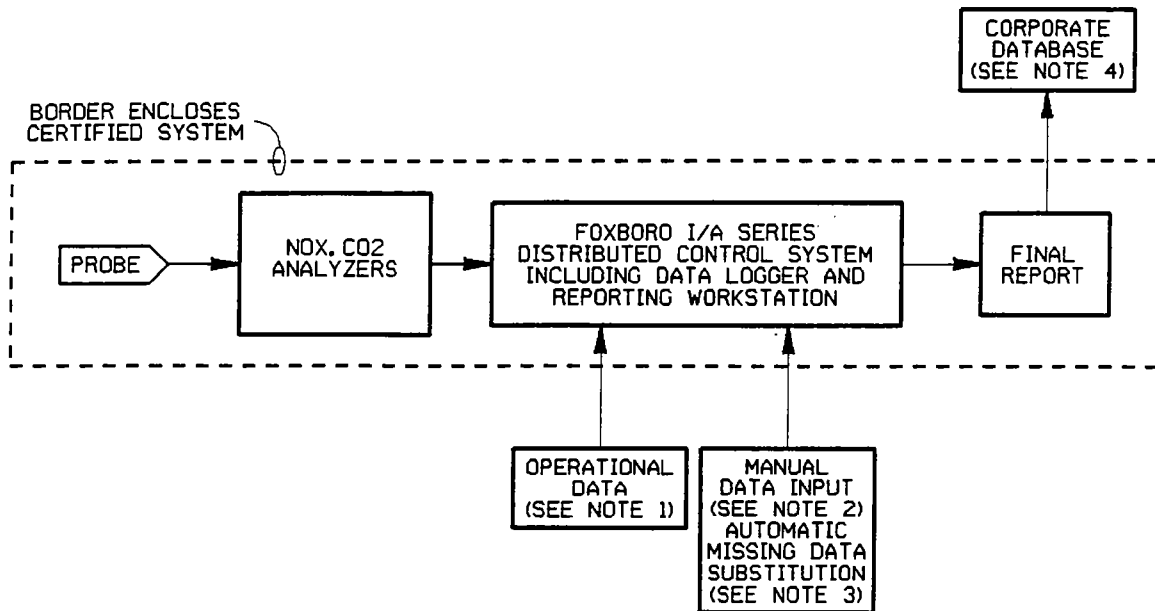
CORPORATE DATABASE (SEE NOTE 4)

BORDER ENCLOSES CERTIFIED SYSTEM

PROBE

NOX, CO2 ANALYZERS

FOXBORO I/A SERIES DISTRIBUTED CONTROL SYSTEM INCLUDING DATA LOGGER AND REPORTING WORKSTATION

FINAL REPORT

OPERATIONAL DATA (SEE NOTE 1)

MANUAL DATA INPUT (SEE NOTE 2) AUTOMATIC MISSING DATA SUBSTITUTION (SEE NOTE 3)